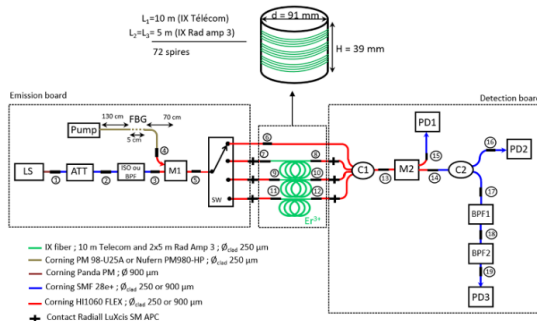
$L_1$=10 m (IX Télécom)
$L_2$=$L_3$= 5 m (IX Rad amp 3)
72 spires

d = 91 mm
H = 39 mm

Emission board

130 cm
FBG
70 cm
Pump
5 cm
LS
ATT
ISO ou BPF
M1
SW
①
②
③
④
⑤
⑥
⑦
⑧
⑨
⑩
⑪
⑫
Er³⁺
C1
⑬
M2
⑭
⑮
PD1
C2
⑯
PD2
⑰
BPF1
⑱
BPF2
⑲
PD3

Detection board

IX fiber ; 10 m Telecom and 2x5 m Rad Amp 3 ; $Ø_{clad}$ 250 µm
Corning PM 98-U25A or Nufern PM980-HP ; $Ø_{clad}$ 250 µm
Corning Panda PM ; Ø 900 µm
Corning SMF 28e+ ; $Ø_{clad}$ 250 or 900 µm
Corning HI1060 FLEX ; $Ø_{clad}$ 250 or 900 µm
Contact Radiall LuXcis SM APC